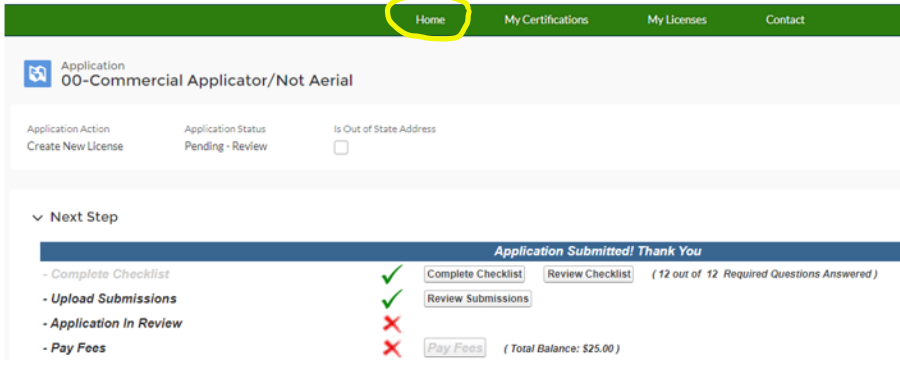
Home My Certifications My Licenses Contact

Application
00-Commercial Applicator/Not Aerial

Application Action
Create New License

Application Status
Pending - Review

Is Out of State Address

Next Step

Application Submitted! Thank You

- Complete Checklist ✓ Complete Checklist Review Checklist ( 12 out of 12 Required Questions Answered )

- Upload Submissions ✓ Review Submissions

- Application In Review ✗

- Pay Fees ✗ Pay Fees ( Total Balance: $25.00 )